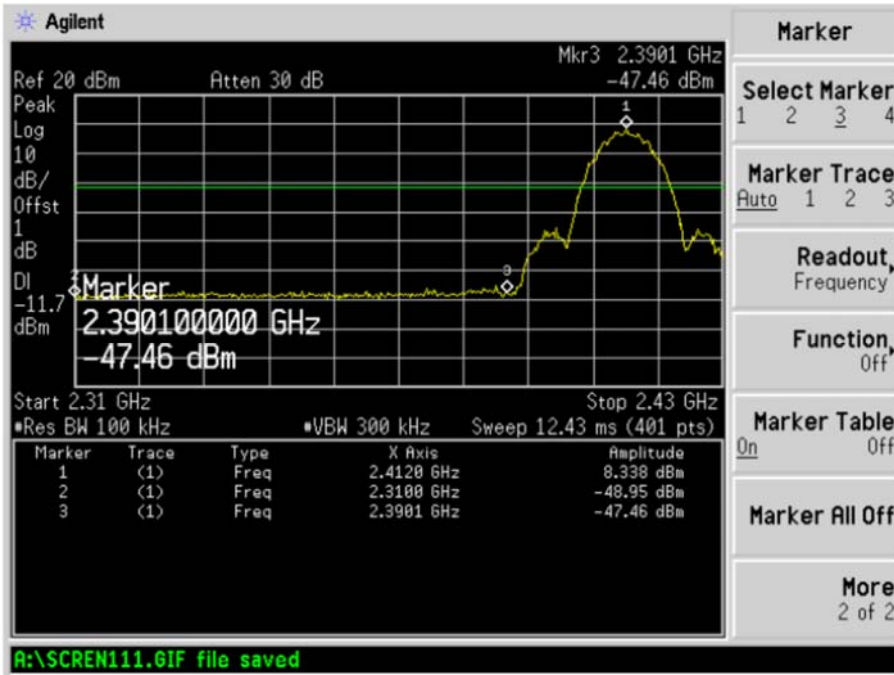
Agilent

Mkr3 2.3901 GHz
Ref 20 dBm Atten 30 dB -47.46 dBm
Peak
Log
10
dB/
Offst
1
dB
DI
-11.7
dBm

1
3
2

Marker
2.390100000 GHz
-47.46 dBm

Start 2.31 GHz Stop 2.43 GHz
•Res BW 100 kHz •VBW 300 kHz Sweep 12.43 ms (401 pts)

| Marker | Trace | Type | X Axis | Amplitude |
|---|---|---|---|---|
| 1 | (1) | Freq | 2.4120 GHz | 8.338 dBm |
| 2 | (1) | Freq | 2.3100 GHz | -48.95 dBm |
| 3 | (1) | Freq | 2.3901 GHz | -47.46 dBm |

A:\SCREN111.GIF file saved

Marker

Select Marker
1 2 3 4

Marker Trace
Auto 1 2 3

Readout
Frequency

Function
Off

Marker Table
On Off

Marker All Off

More
2 of 2